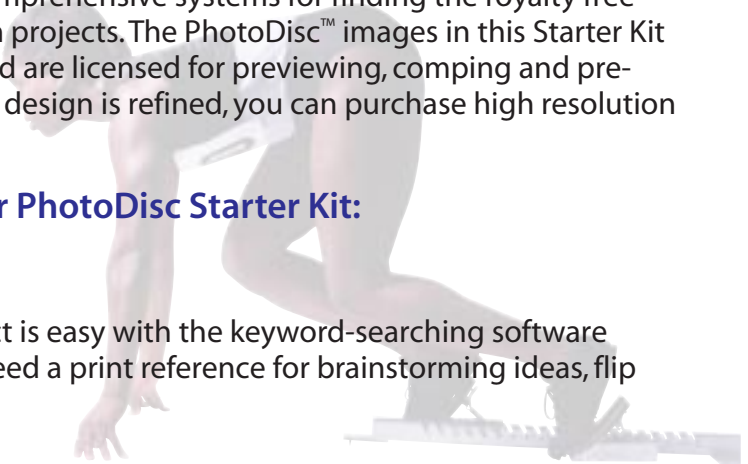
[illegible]mprehensive systems for finding the royalty-free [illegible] projects. The PhotoDisc™ images in this Starter Kit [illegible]d are licensed for previewing, comping and pre- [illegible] design is refined, you can purchase high resolution

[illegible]r PhotoDisc Starter Kit:

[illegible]t is easy with the keyword-searching software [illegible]eed a print reference for brainstorming ideas, flip